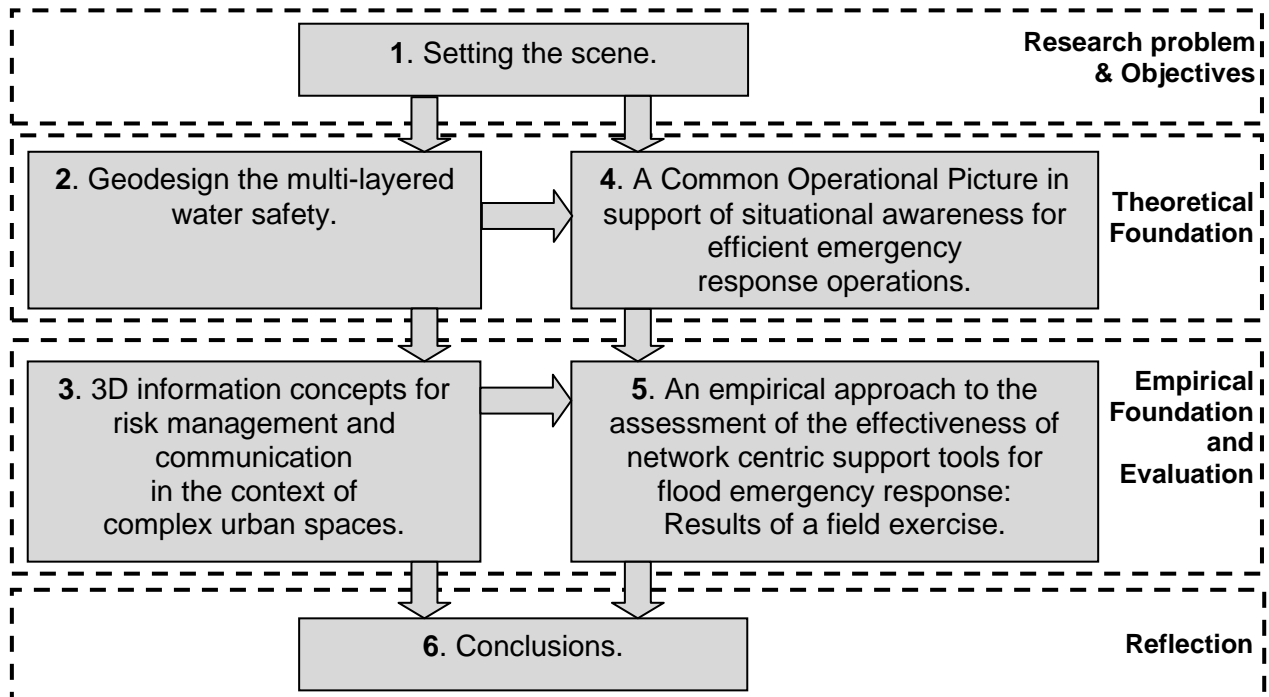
1. Setting the scene.

Research problem & Objectives

2. Geodesign the multi-layered water safety.

4. A Common Operational Picture in support of situational awareness for efficient emergency response operations.

Theoretical Foundation

3. 3D information concepts for risk management and communication in the context of complex urban spaces.

5. An empirical approach to the assessment of the effectiveness of network centric support tools for flood emergency response: Results of a field exercise.

Empirical Foundation and Evaluation

6. Conclusions.

Reflection